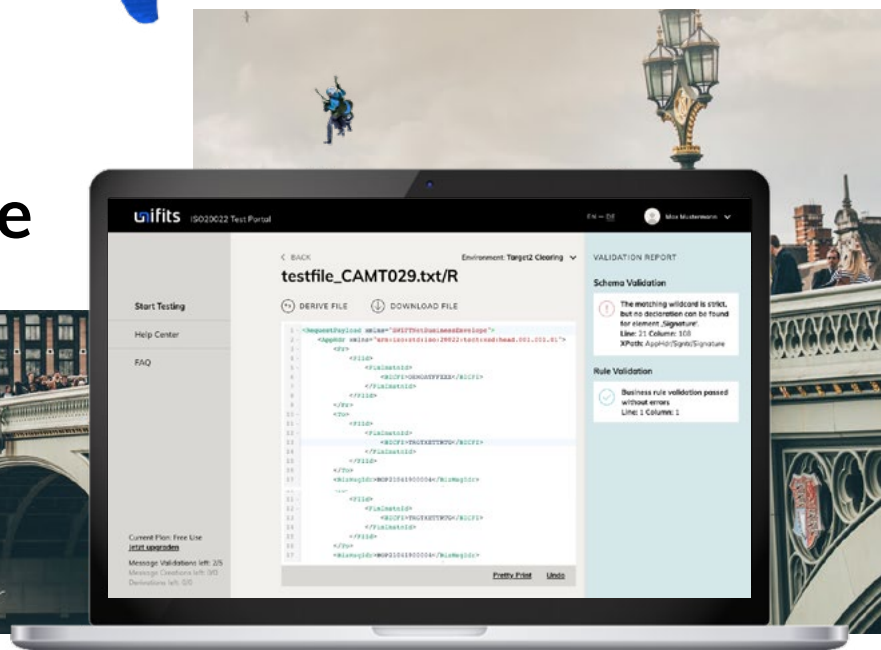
e

unifits ISO20022 Test Portal

EN — DE

Max Mustermann

< BACK

Environment: Target2 Clearing

testfile_CAMT029.txt/R

Start Testing

Help Center

FAQ

DERIVE FILE

DOWNLOAD FILE

<RequestPayload xmlns="SWIFTNetBusinessEnvelope">
<AppHdr xmlns="urn:iso:std:iso:20022:tech:xsd:head.001.001.01">
<Fr>
<FIId>
<FinInstnId>
<BICFI>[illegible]</BICFI>
</FinInstnId>
</FIId>
</Fr>
<To>
<FIId>
<FinInstnId>
<BICFI>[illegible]</BICFI>
</FinInstnId>
</FIId>
</To>
<BizMsgIdr>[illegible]</BizMsgIdr>
<FIId>
<FinInstnId>
<BICFI>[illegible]</BICFI>
</FinInstnId>
</FIId>
</To>
<BizMsgIdr>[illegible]</BizMsgIdr>

Pretty Print

Undo

Current Plan: Free Use

Jetzt upgraden

Message Validations left: 2/5

Message Creations left: 0/0

Derivations left: 0/0

VALIDATION REPORT

Schema Validation

The matching wildcard is strict, but no declaration can be found for element 'Signature'.

Line: 21 Column: 108

XPath: AppHdr/Sgntr/Signature

Rule Validation

Business rule validation passed without errors

Line: 1 Column: 1